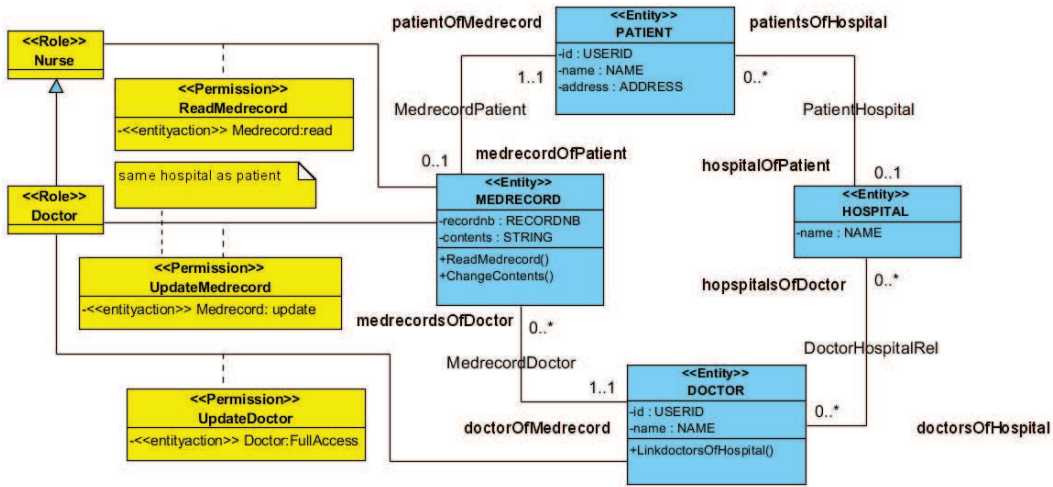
<<Role>>
Nurse

<<Permission>>
ReadMedrecord
-<<entityaction>> Medrecord:read

same hospital as patient

<<Role>>
Doctor

<<Permission>>
UpdateMedrecord
-<<entityaction>> Medrecord: update

<<Permission>>
UpdateDoctor
-<<entityaction>> Doctor:FullAccess

patientOfMedrecord

<<Entity>>
PATIENT
-id : USERID
-name : NAME
-address : ADDRESS

patientsOfHospital

1..1

0..*

MedrecordPatient

PatientHospital

0..1

medrecordOfPatient

hospitalOfPatient

0..1

<<Entity>>
MEDRECORD
-recordnb : RECORDNB
-contents : STRING
+ReadMedrecord()
+ChangeContents()

<<Entity>>
HOSPITAL
-name : NAME

hopspitalsOfDoctor

0..*

medrecordsOfDoctor

0..*

MedrecordDoctor

DoctorHospitalRel

1..1

<<Entity>>
DOCTOR
-id : USERID
-name : NAME
+LinkdoctorsOfHospital()

0..*

doctorOfMedrecord

doctorsOfHospital